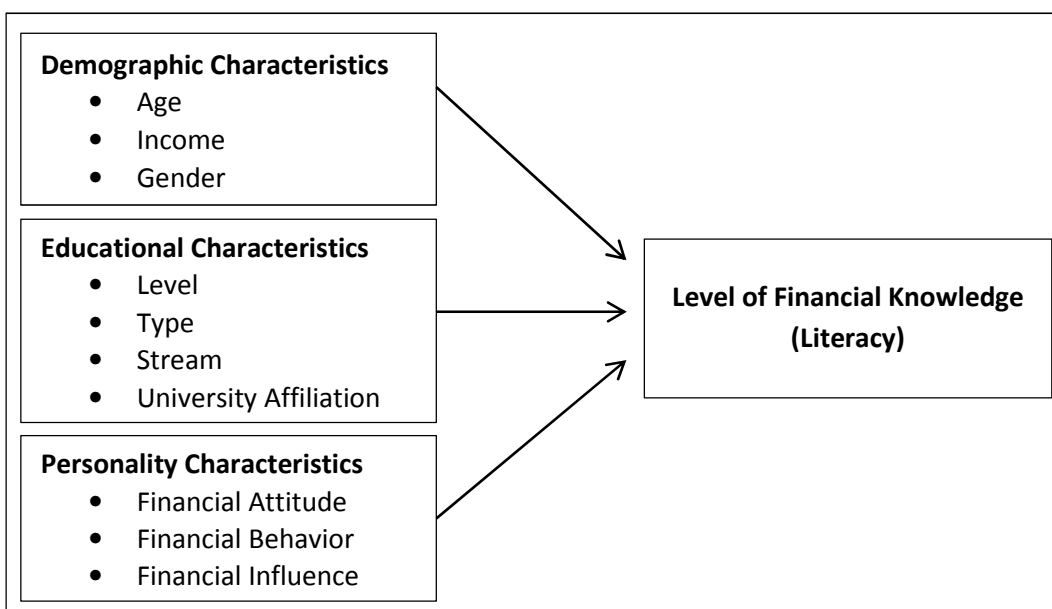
**Demographic Characteristics**
- Age
- Income
- Gender

**Educational Characteristics**
- Level
- Type
- Stream
- University Affiliation

**Personality Characteristics**
- Financial Attitude
- Financial Behavior
- Financial Influence

**Level of Financial Knowledge (Literacy)**